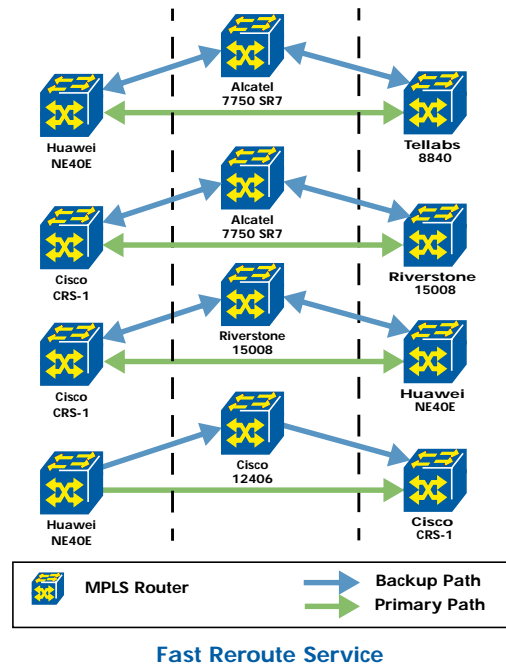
Alcatel
7750 SR7

Huawei
NE40E

Tellabs
8840

Alcatel
7750 SR7

Cisco
CRS-1

Riverstone
15008

Riverstone
15008

Cisco
CRS-1

Huawei
NE40E

Cisco
12406

Huawei
NE40E

Cisco
CRS-1

MPLS Router

Backup Path

Primary Path

Fast Reroute Service